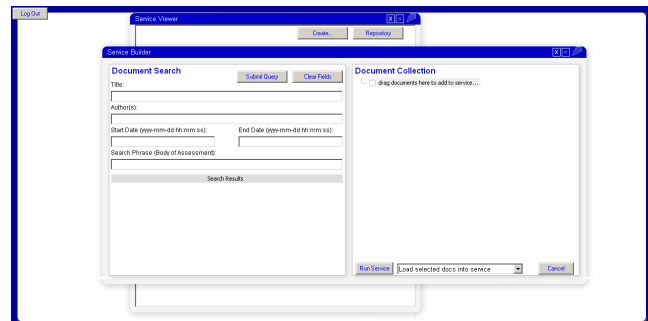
Log Out

Service Viewer

Create...

Repository

Service Builder

Document Search

Submit Query

Clear Fields

Title:

Author(s):

Start Date (yyyy-mm-dd hh:mm:ss):

End Date (yyyy-mm-dd hh:mm:ss):

Search Phrase (Body of Assessment):

Search Results

Document Collection

drag documents here to add to service...

Run Service

Load selected docs into service

Cancel